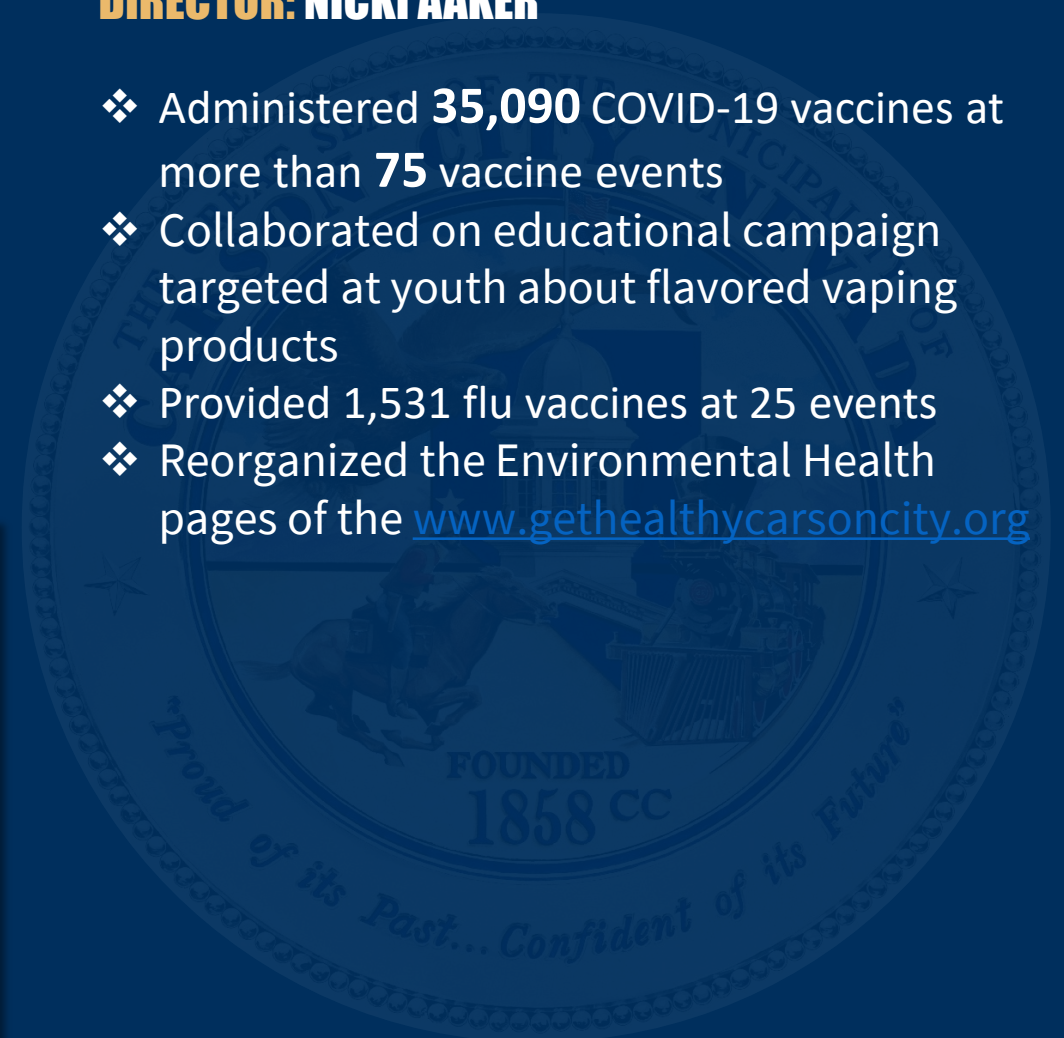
DIRECTOR: NICKI AAKER

❖ Administered **35,090** COVID-19 vaccines at more than **75** vaccine events
❖ Collaborated on educational campaign targeted at youth about flavored vaping products
❖ Provided 1,531 flu vaccines at 25 events
❖ Reorganized the Environmental Health pages of the www.gethealthycarsoncity.org

FOUNDED 1858 CC

"Proud of its Past... Confident of its Future"